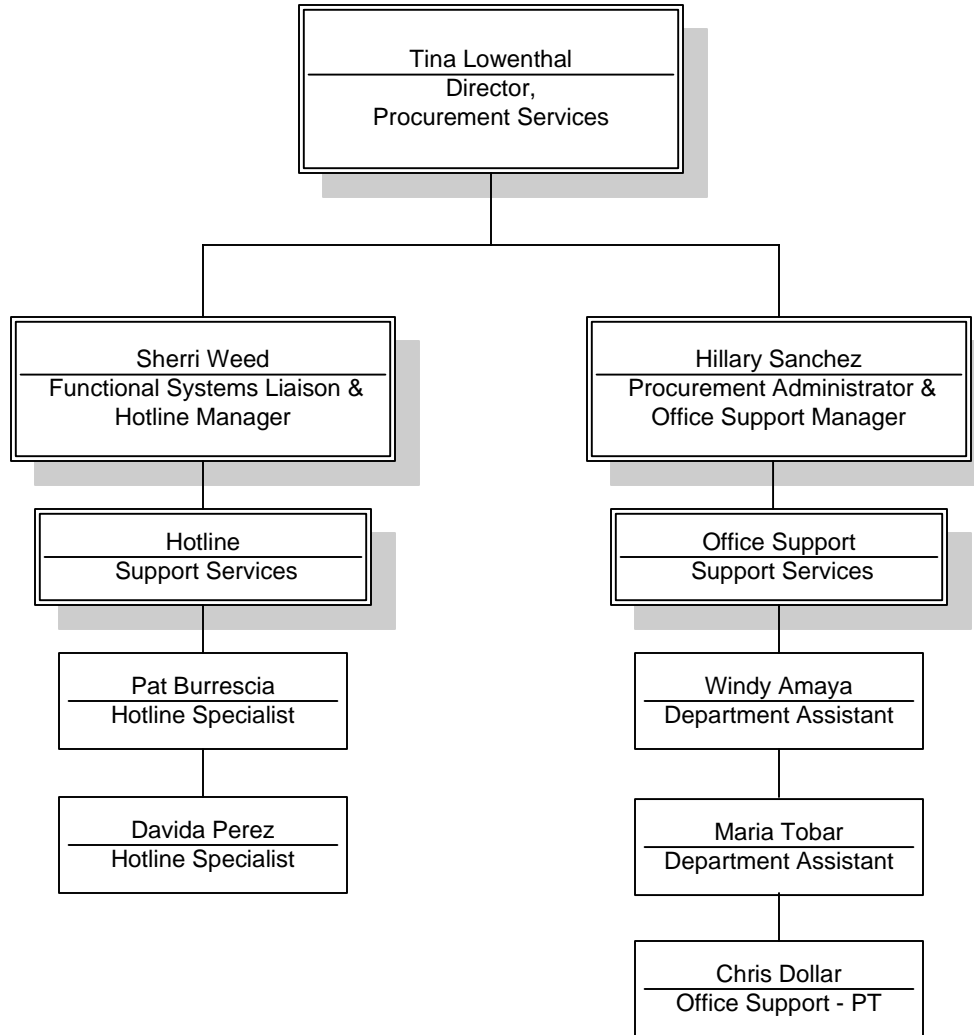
Tina Lowenthal
Director,
Procurement Services

Sherri Weed
Functional Systems Liaison & Hotline Manager

Hotline
Support Services

Pat Burrescia
Hotline Specialist

Davida Perez
Hotline Specialist

Hillary Sanchez
Procurement Administrator & Office Support Manager

Office Support
Support Services

Windy Amaya
Department Assistant

Maria Tobar
Department Assistant

Chris Dollar
Office Support - PT